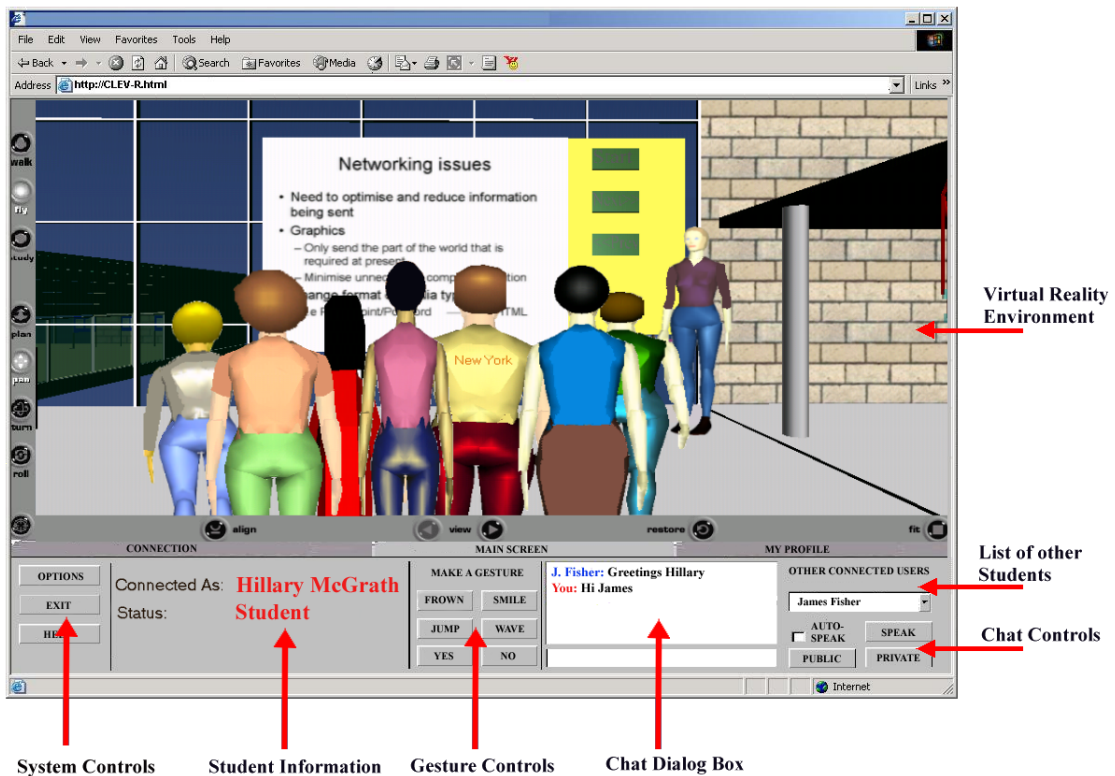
File Edit View Favorites Tools Help

Back Search Favorites Media

Address http://CLEV-R.html

Links »

walk
fly
study
plan
pan
turn
roll

Networking issues

• Need to optimise and reduce information being sent
• Graphics
– Only send the part of the world that is required at present
– Minimise unnec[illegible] comp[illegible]tion
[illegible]ange format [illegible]ia ty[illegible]
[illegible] P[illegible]oint/P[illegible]ord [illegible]HTML

New York

align
view
restore
fit

Virtual Reality Environment

CONNECTION
MAIN SCREEN
MY PROFILE

OPTIONS
EXIT
HE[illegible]

Connected As: Hillary McGrath
Status: Student

MAKE A GESTURE
FROWN
SMILE
JUMP
WAVE
YES
NO

J. Fisher: Greetings Hillary
You: Hi James

OTHER CONNECTED USERS
James Fisher
AUTO-SPEAK
SPEAK
PUBLIC
PRIVATE

List of other Students

Chat Controls

Internet

System Controls
Student Information
Gesture Controls
Chat Dialog Box